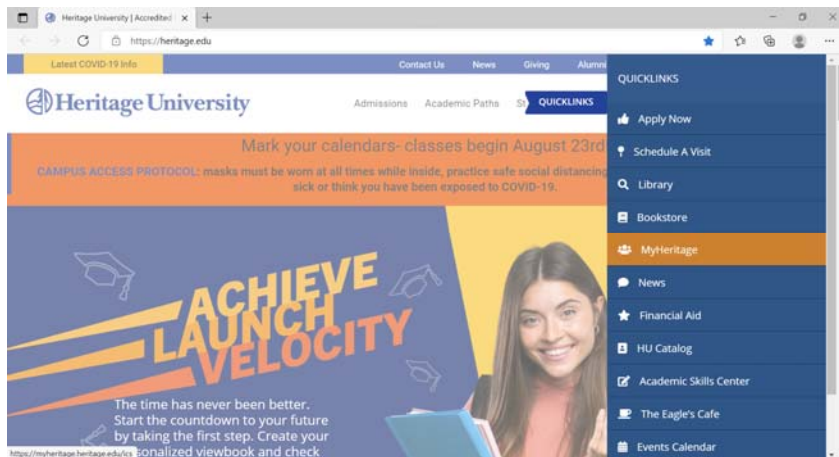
Heritage University | Accredited ×

https://heritage.edu

Latest COVID-19 Info

Contact Us News Giving Alumn

Heritage University

Admissions Academic Paths St QUICKLINKS

QUICKLINKS

Apply Now

Schedule A Visit

Library

Bookstore

MyHeritage

News

Financial Aid

HU Catalog

Academic Skills Center

The Eagle's Cafe

Events Calendar

Mark your calendars- classes begin August 23rd

CAMPUS ACCESS PROTOCOL: masks must be worn at all times while inside, practice safe social distancing sick or think you have been exposed to COVID-19.

ACHIEVE LAUNCH VELOCITY

The time has never been better. Start the countdown to your future by taking the first step. Create your sonalized viewbook and check

https://myheritage.heritage.edu/ics